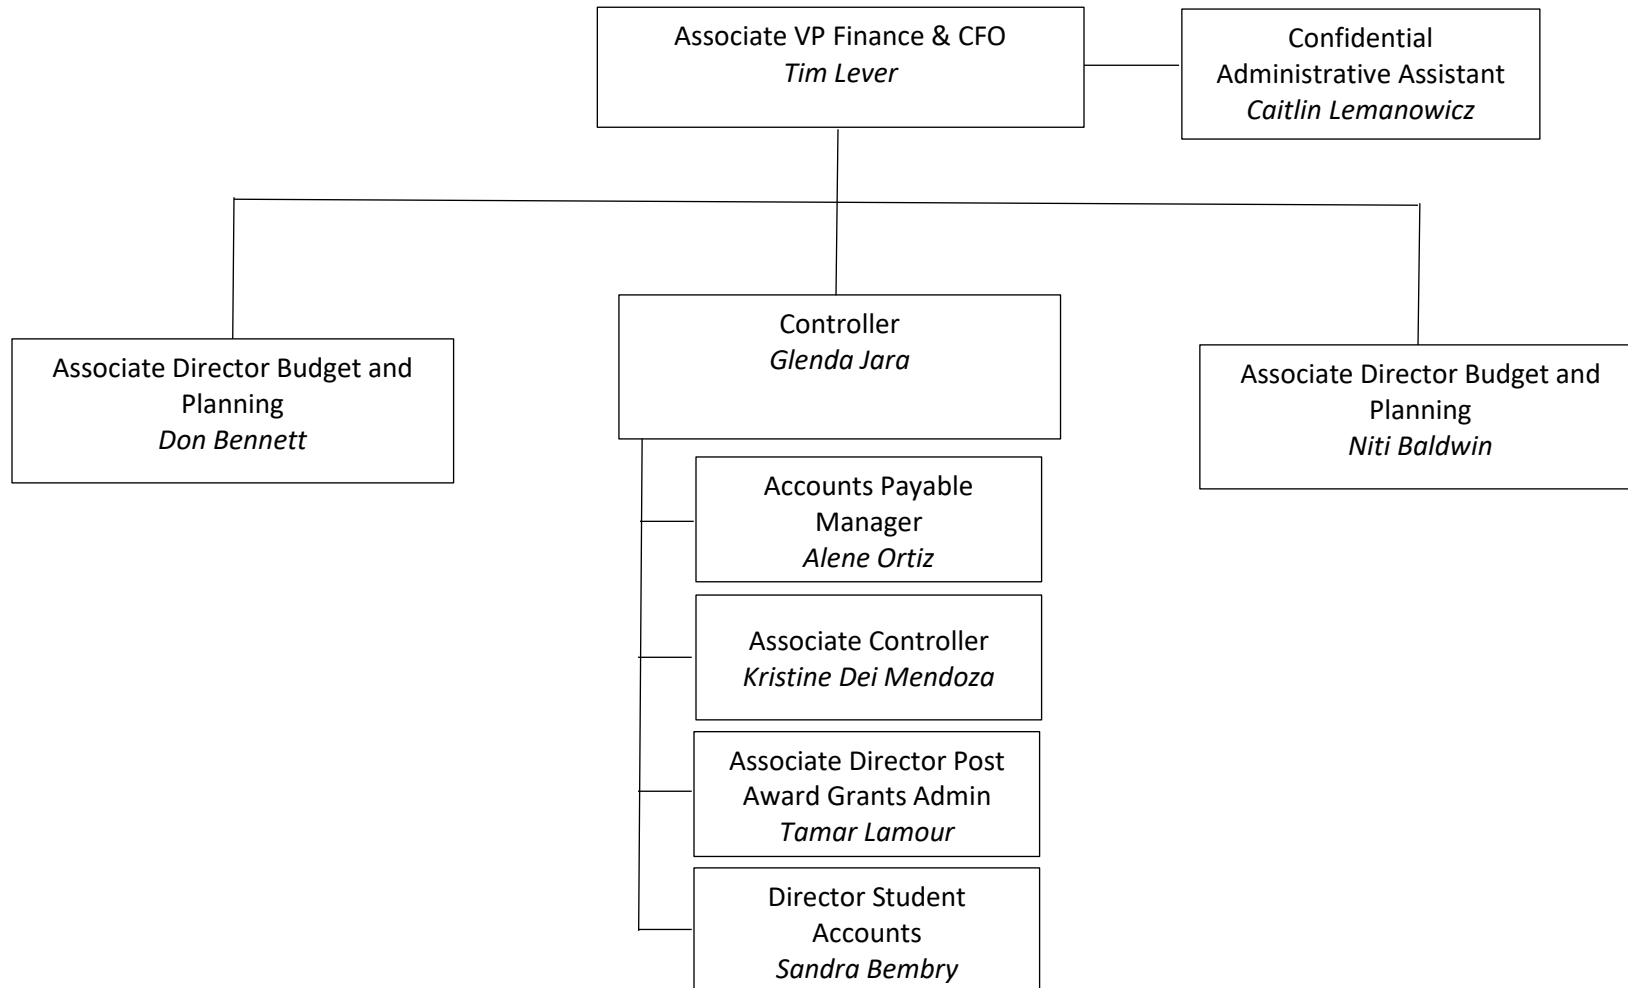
Associate VP Finance & CFO
*Tim Lever*

Confidential Administrative Assistant
*Caitlin Lemanowicz*

Associate Director Budget and Planning
*Don Bennett*

Controller
*Glenda Jara*

Associate Director Budget and Planning
*Niti Baldwin*

Accounts Payable Manager
*Alene Ortiz*

Associate Controller
*Kristine Dei Mendoza*

Associate Director Post Award Grants Admin
*Tamar Lamour*

Director Student Accounts
*Sandra Bembry*